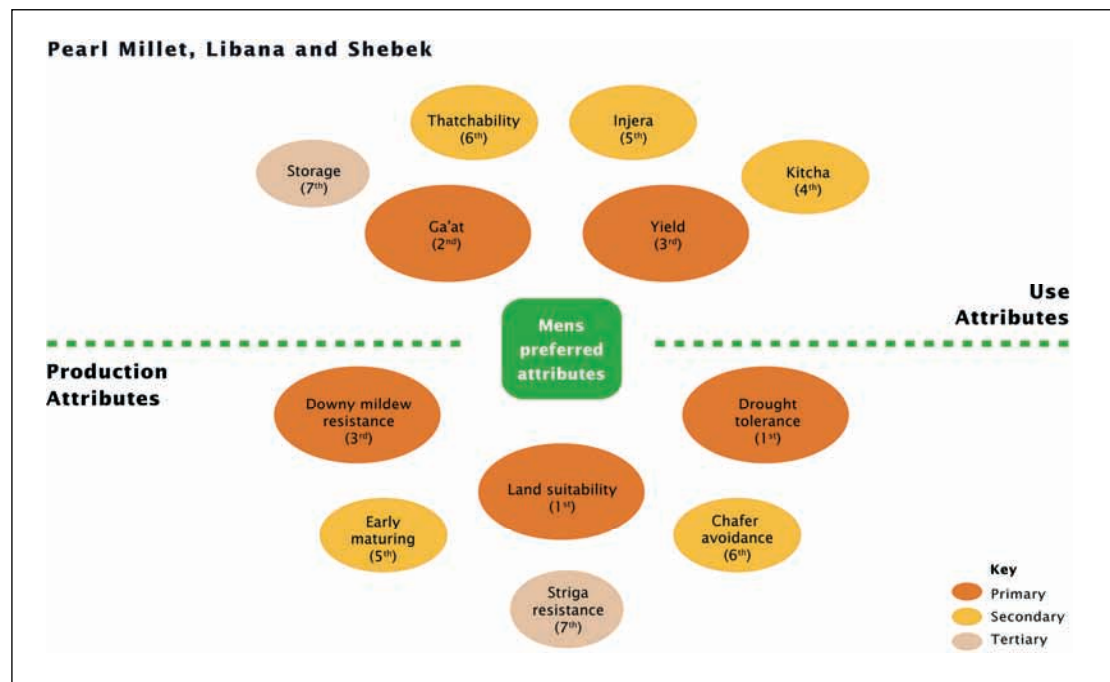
Pearl Millet, Libana and Shebek

Thatchability ($6^{th}$)

Injera ($5^{th}$)

Storage ($7^{th}$)

Kitcha ($4^{th}$)

Ga'at ($2^{nd}$)

Yield ($3^{rd}$)

Use Attributes

Mens preferred attributes

Production Attributes

Downy mildew resistance ($3^{rd}$)

Drought tolerance ($1^{st}$)

Land suitability ($1^{st}$)

Early maturing ($5^{th}$)

Chafer avoidance ($6^{th}$)

Striga resistance ($7^{th}$)

Key
Primary
Secondary
Tertiary